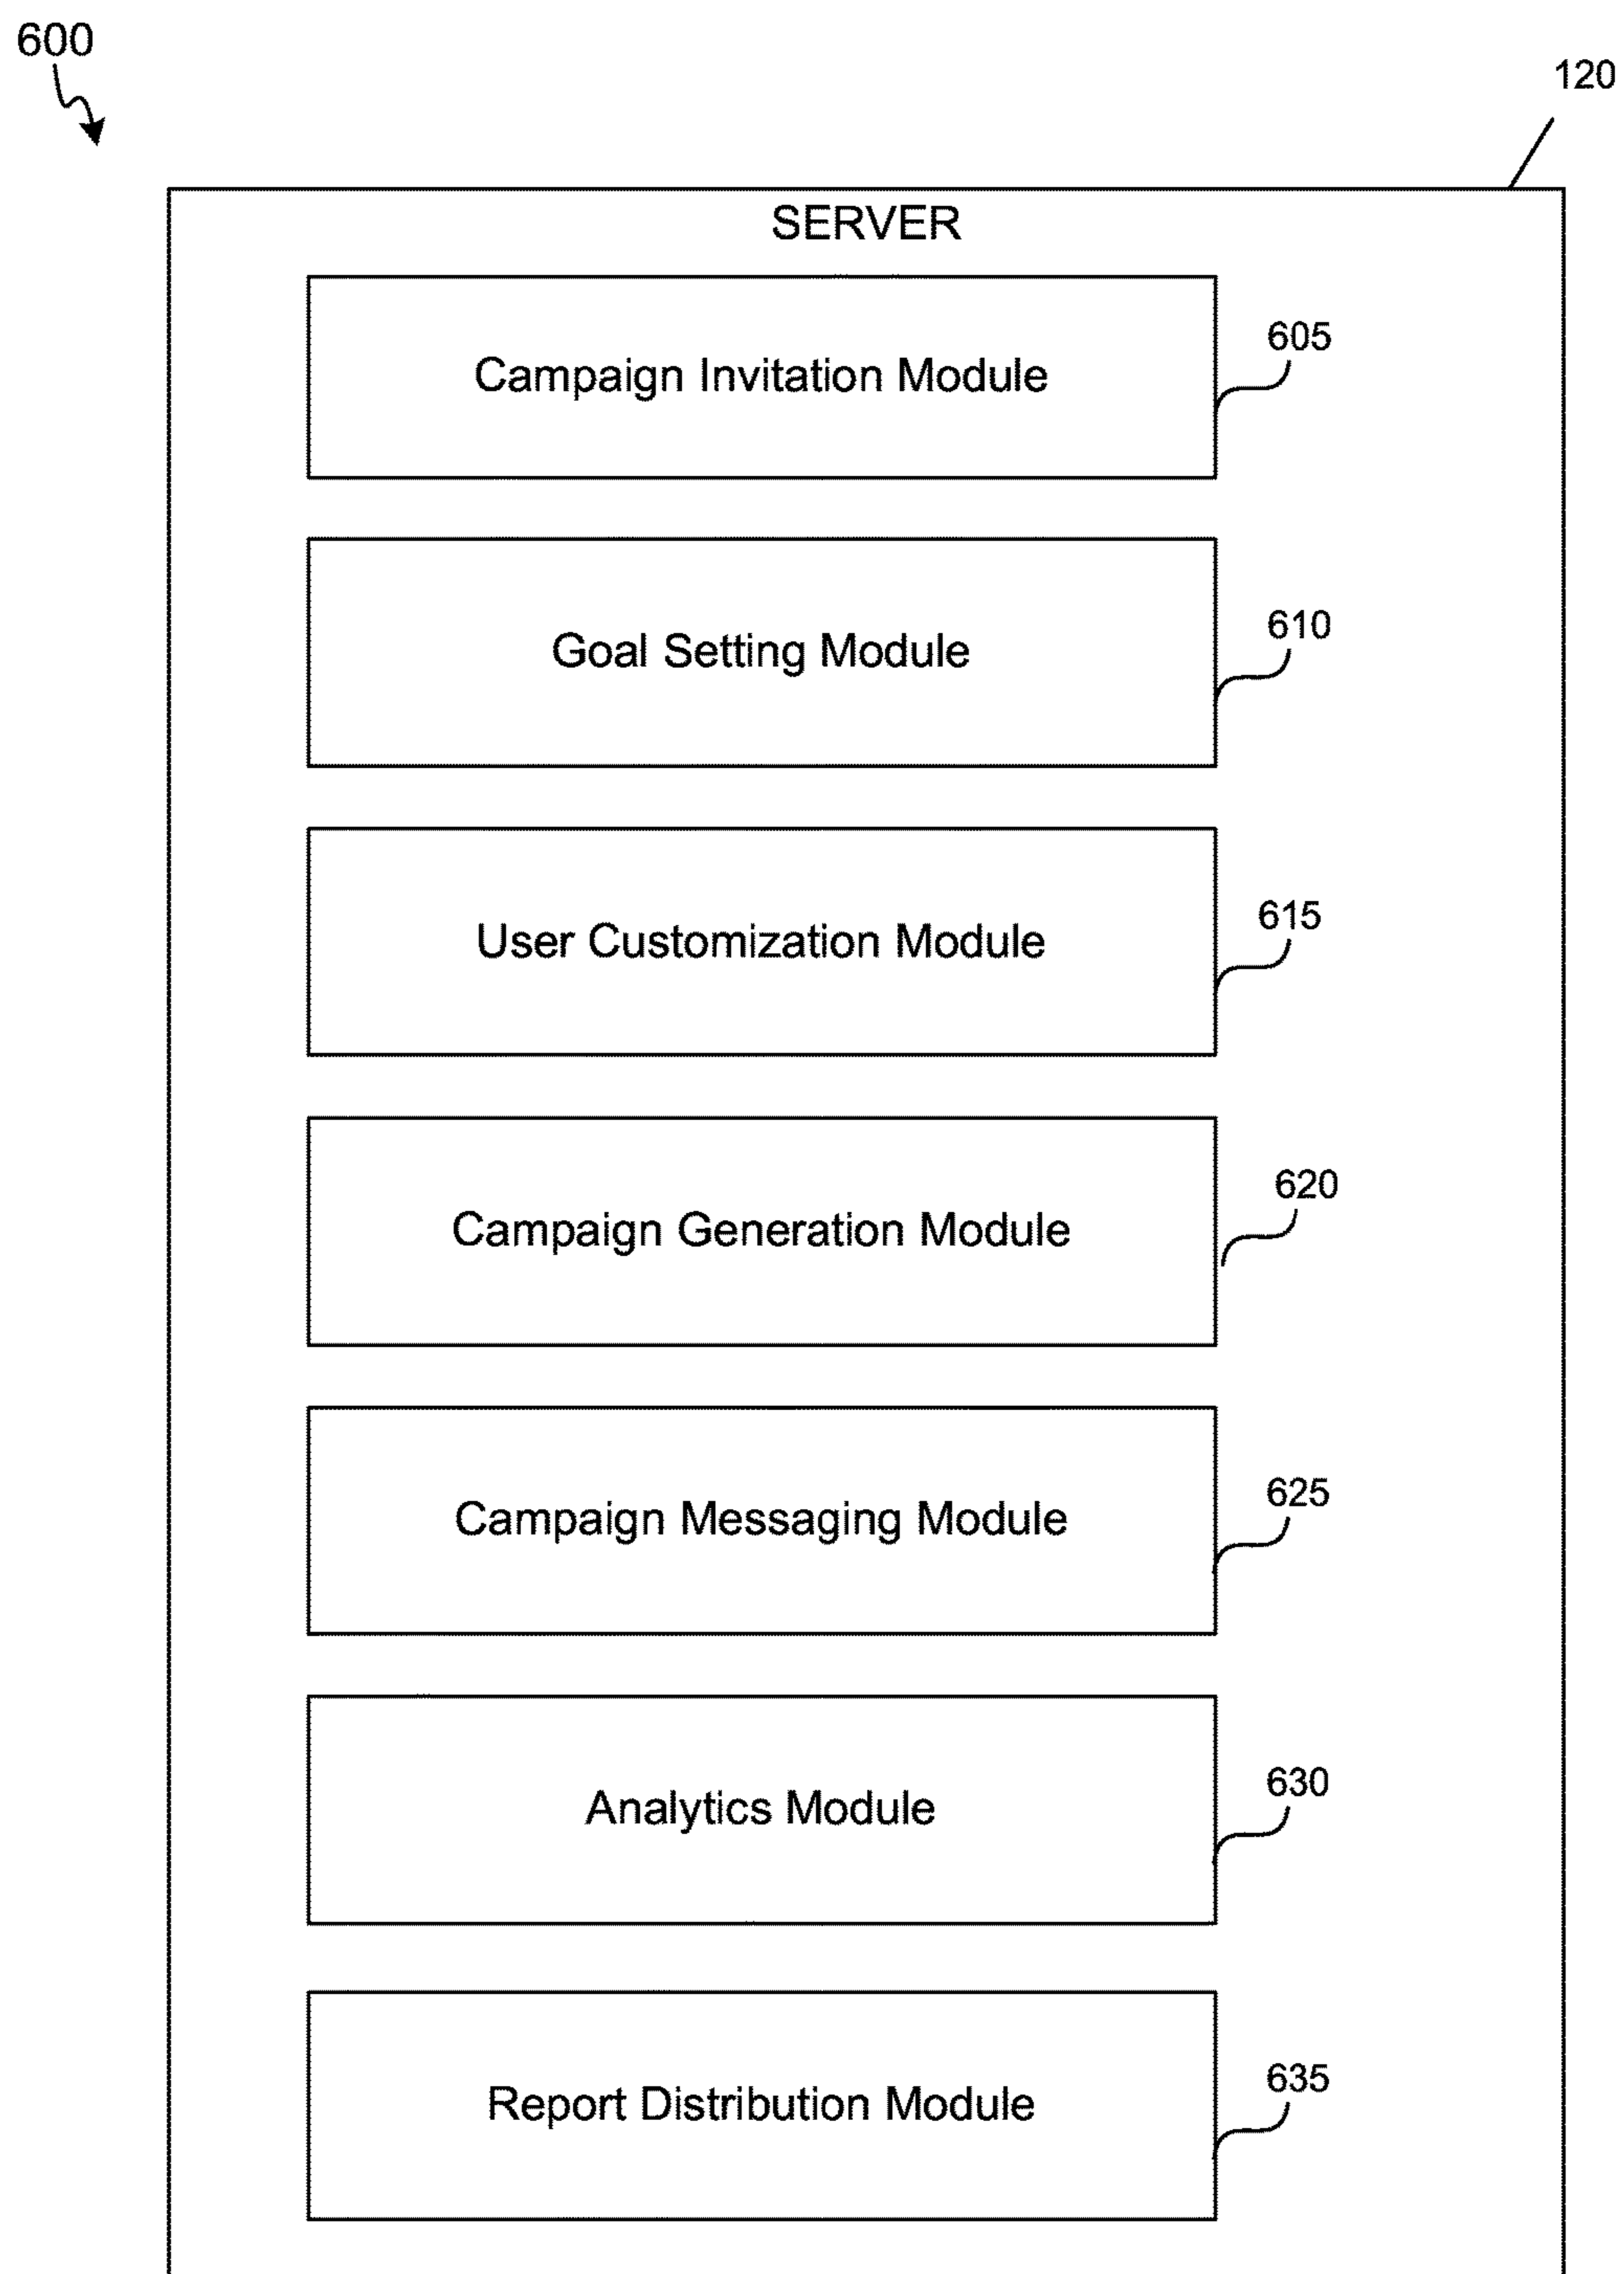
600

120

SERVER

Campaign Invitation Module

605

Goal Setting Module

610

User Customization Module

615

Campaign Generation Module

620

Campaign Messaging Module

625

Analytics Module

630

Report Distribution Module

635